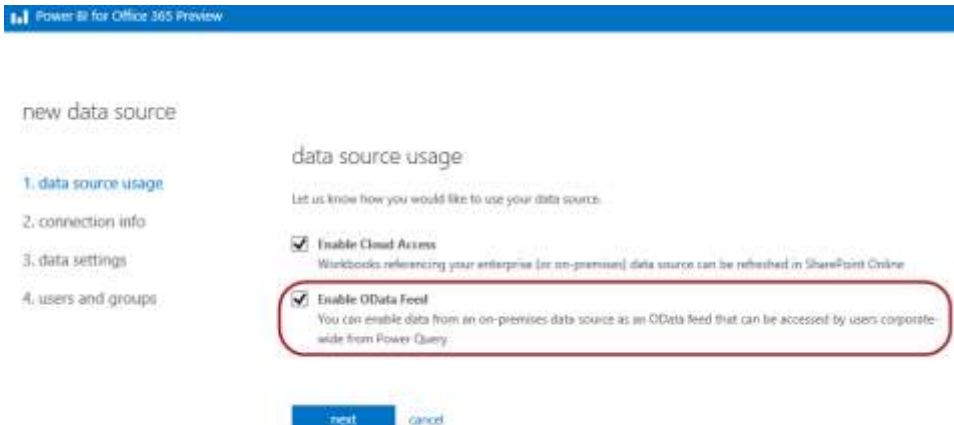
Power BI for Office 365 Preview

new data source

1. data source usage

2. connection info

3. data settings

4. users and groups

data source usage

Let us know how you would like to use your data source.

Enable Cloud Access
Workbooks referencing your enterprise (or on-premises) data source can be refreshed in SharePoint Online

Enable OData Feed
You can enable data from an on-premises data source as an OData feed that can be accessed by users corporate-wide from Power Query

next cancel